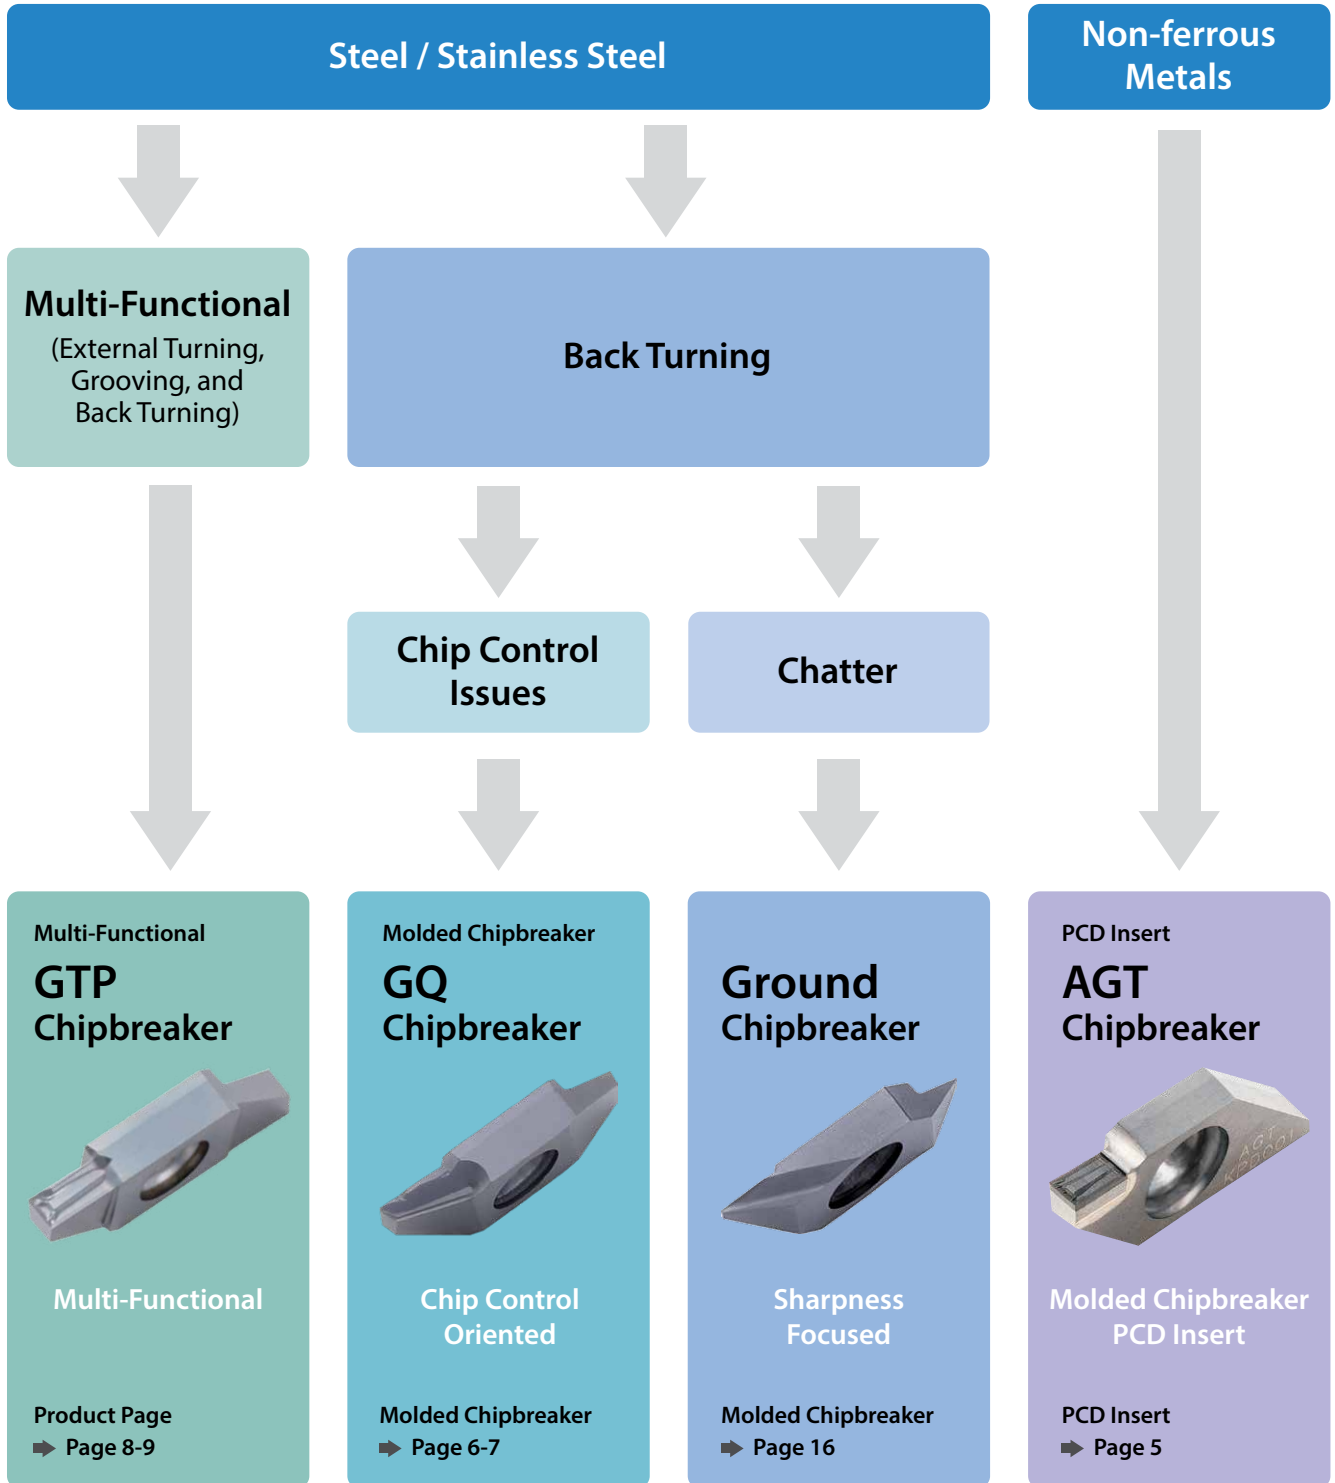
Steel / Stainless Steel

Non-ferrous Metals

Multi-Functional
(External Turning, Grooving, and Back Turning)

Back Turning

Chip Control Issues

Chatter

Multi-Functional
GTP Chipbreaker

Multi-Functional

Product Page
Page 8-9

Molded Chipbreaker
GQ Chipbreaker

Chip Control Oriented

Molded Chipbreaker
Page 6-7

Ground Chipbreaker

Sharpness Focused

Molded Chipbreaker
Page 16

PCD Insert
AGT Chipbreaker

Molded Chipbreaker PCD Insert

PCD Insert
Page 5